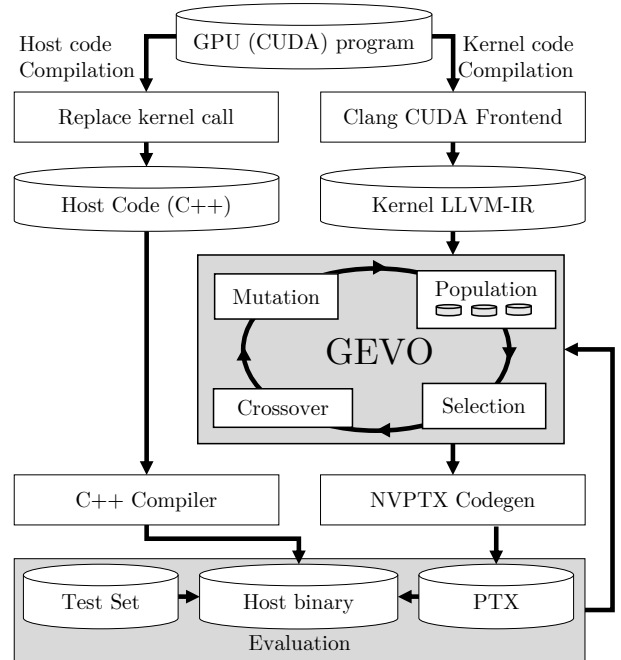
GPU (CUDA) program

Host code Compilation

Kernel code Compilation

Replace kernel call

Clang CUDA Frontend

Host Code (C++)

Kernel LLVM-IR

Mutation

Population

GEVO

Crossover

Selection

C++ Compiler

NVPTX Codegen

Test Set

Host binary

PTX

Evaluation